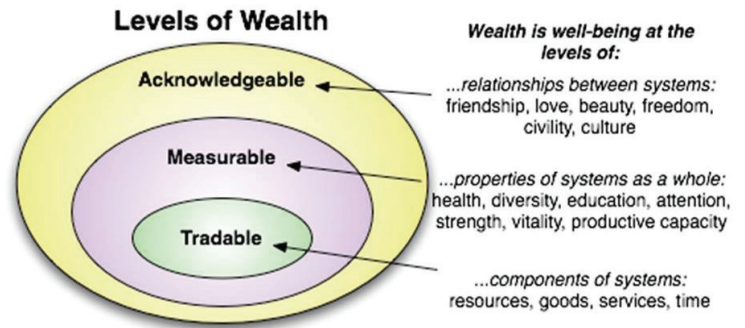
Levels of Wealth

Acknowledgeable

Measurable

Tradable

Wealth is well-being at the levels of:

...relationships between systems: friendship, love, beauty, freedom, civility, culture

...properties of systems as a whole: health, diversity, education, attention, strength, vitality, productive capacity

...components of systems: resources, goods, services, time